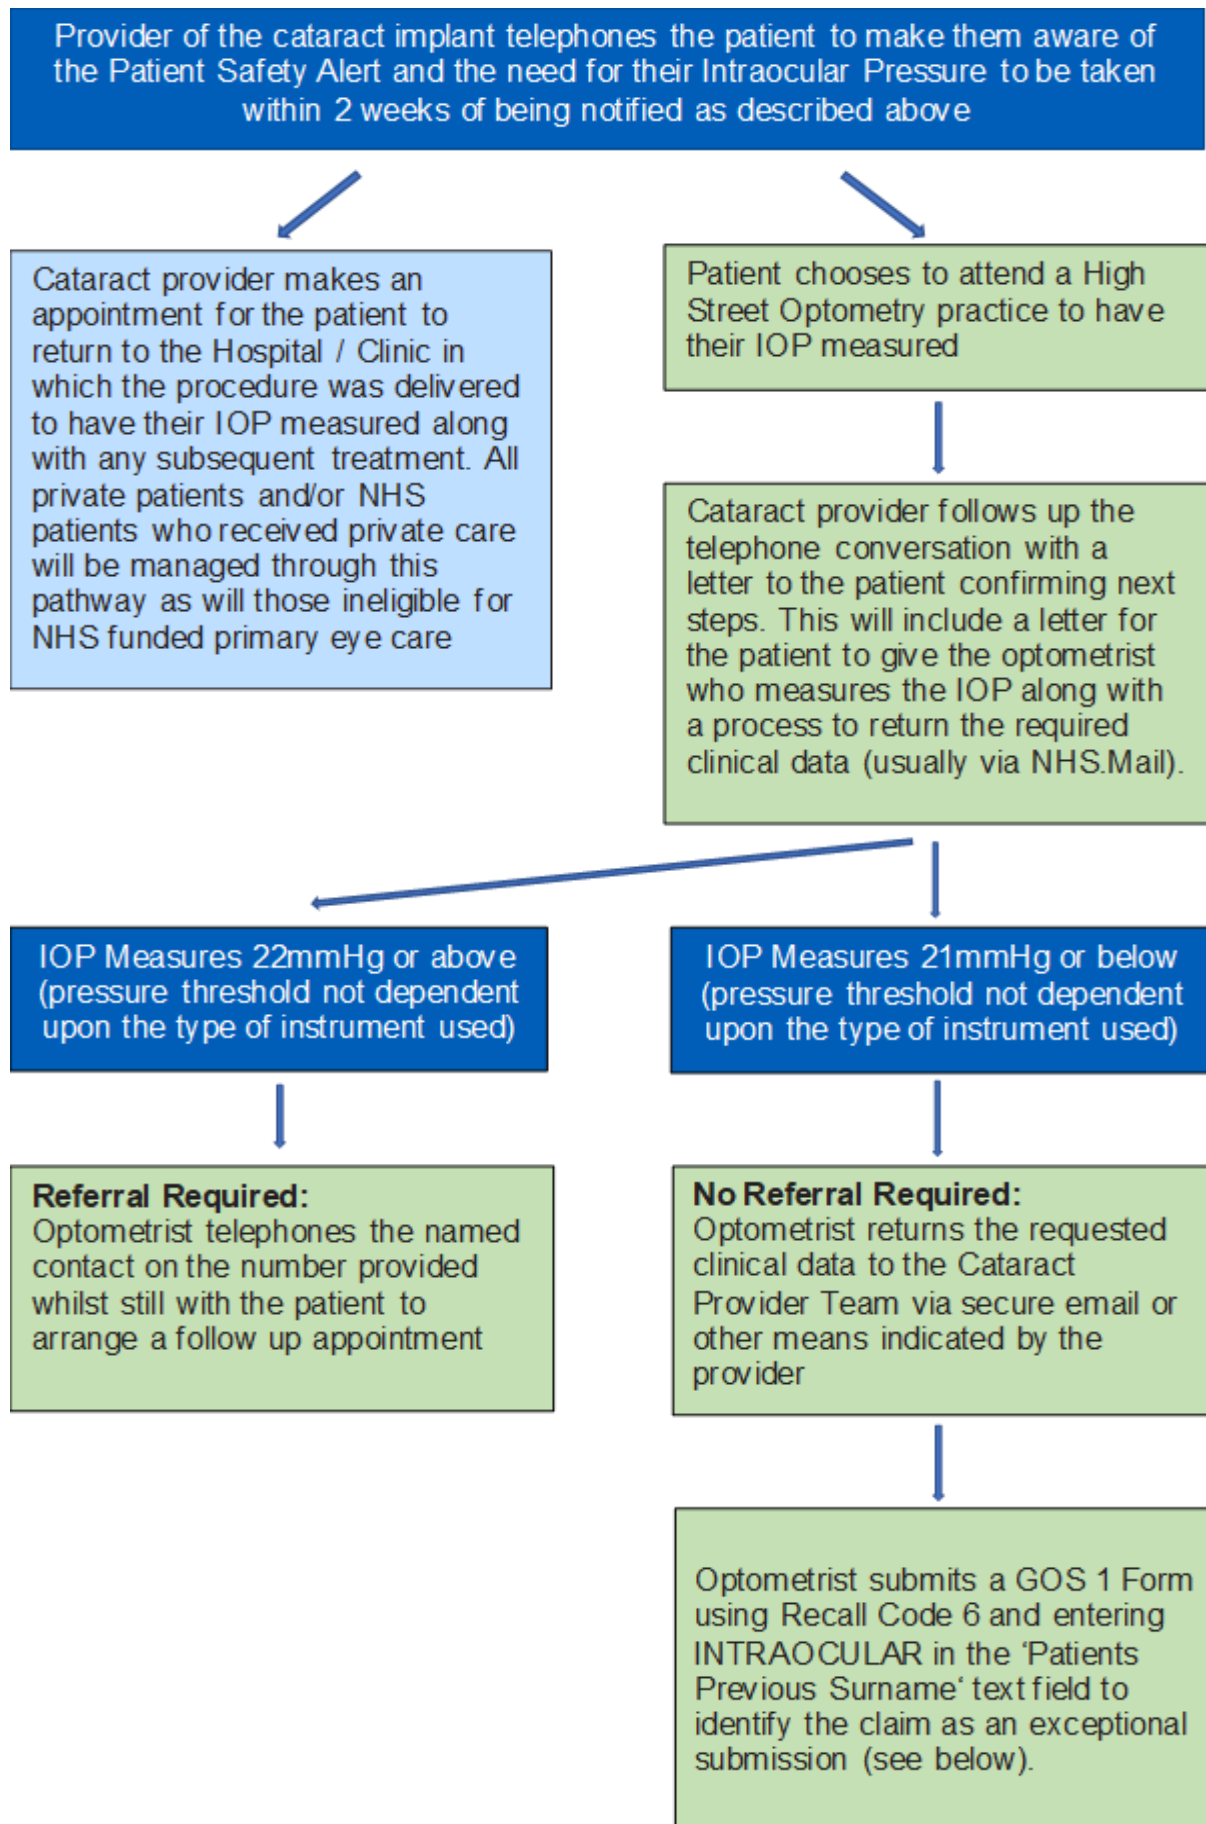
Provider of the cataract implant telephones the patient to make them aware of the Patient Safety Alert and the need for their Intraocular Pressure to be taken within 2 weeks of being notified as described above

Cataract provider makes an appointment for the patient to return to the Hospital / Clinic in which the procedure was delivered to have their IOP measured along with any subsequent treatment. All private patients and/or NHS patients who received private care will be managed through this pathway as will those ineligible for NHS funded primary eye care

Patient chooses to attend a High Street Optometry practice to have their IOP measured

Cataract provider follows up the telephone conversation with a letter to the patient confirming next steps. This will include a letter for the patient to give the optometrist who measures the IOP along with a process to return the required clinical data (usually via NHS.Mail).

IOP Measures 22mmHg or above (pressure threshold not dependent upon the type of instrument used)

IOP Measures 21mmHg or below (pressure threshold not dependent upon the type of instrument used)

**Referral Required:**
Optometrist telephones the named contact on the number provided whilst still with the patient to arrange a follow up appointment

**No Referral Required:**
Optometrist returns the requested clinical data to the Cataract Provider Team via secure email or other means indicated by the provider

Optometrist submits a GOS 1 Form using Recall Code 6 and entering INTRAOCULAR in the ‘Patients Previous Surname‘ text field to identify the claim as an exceptional submission (see below).